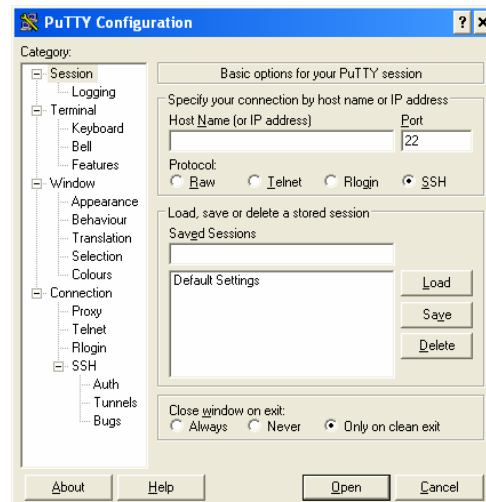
PuTTY Configuration

? X

Category:

Session
Logging
Terminal
Keyboard
Bell
Features
Window
Appearance
Behaviour
Translation
Selection
Colours
Connection
Proxy
Telnet
Rlogin
SSH
Auth
Tunnels
Bugs

Basic options for your PuTTY session

Specify your connection by host name or IP address

Host Name (or IP address)

Port

22

Protocol:

Raw Telnet Rlogin SSH

Load, save or delete a stored session

Saved Sessions

Default Settings

Load

Save

Delete

Close window on exit:

Always Never Only on clean exit

About

Help

Open

Cancel